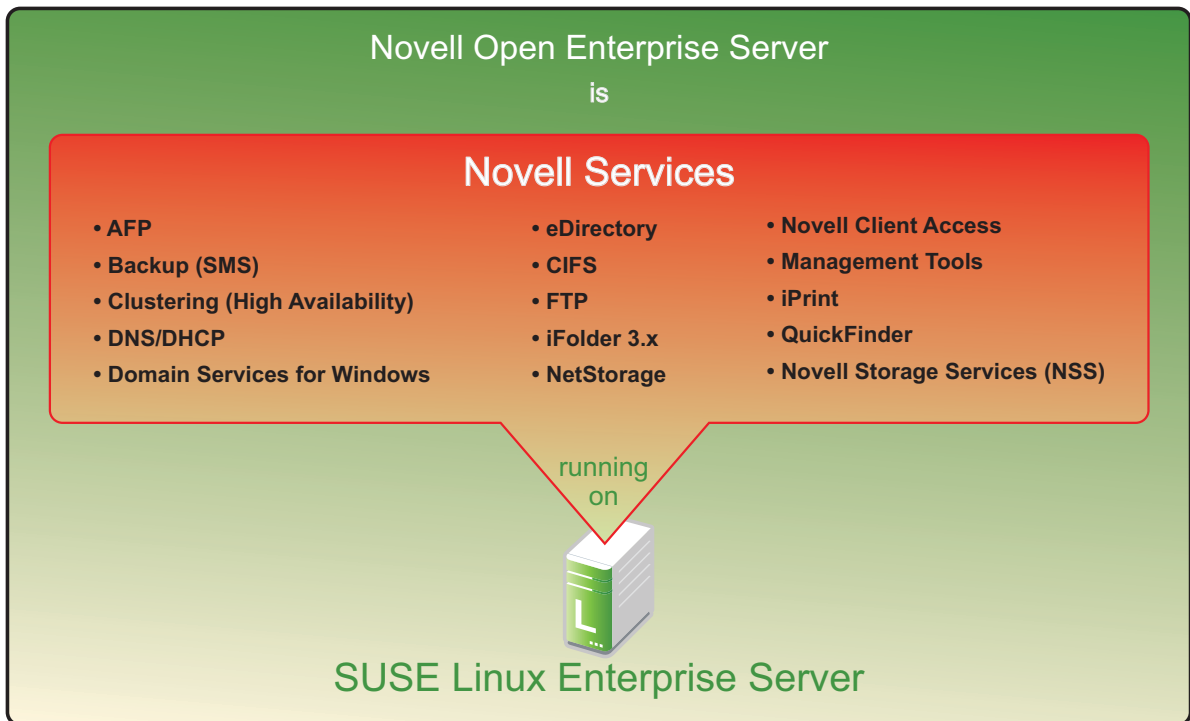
Novell Open Enterprise Server
is

Novell Services

• AFP
• Backup (SMS)
• Clustering (High Availability)
• DNS/DHCP
• Domain Services for Windows

• eDirectory
• CIFS
• FTP
• iFolder 3.x
• NetStorage

• Novell Client Access
• Management Tools
• iPrint
• QuickFinder
• Novell Storage Services (NSS)

running on

L

SUSE Linux Enterprise Server